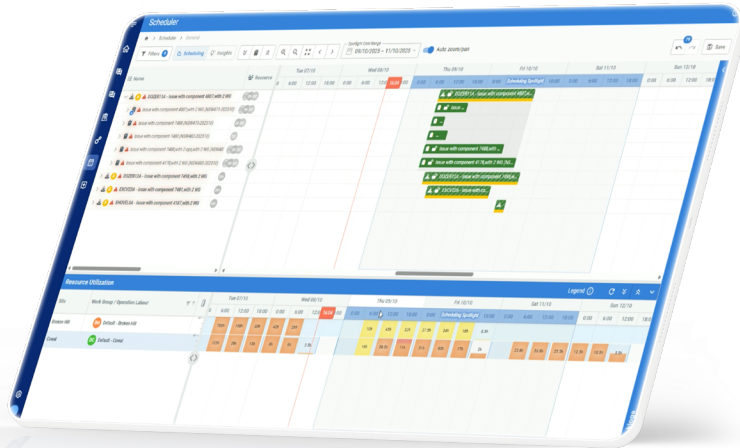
Scheduler

Scheduler / Default

Filters Scheduling Insights

Spotlight Date Range
29/10/2023 ~ 11/10/2023

Auto zoom/pan

Save

Name

Resource

Tue 07/10

Wed 08/10

Thu 09/10

Fri 10/10

Sat 11/10

Sun 12/10

Scheduling Spotlight

6:00 12:00 18:00 0:00 6:00 12:00 18:00 0:00 6:00 12:00 18:00 0:00 6:00 12:00 18:00 0:00 6:00 12:00 18:00 0:00 6:00 12:00

SOQ0015A - Issue with component 4807 with 2 WS

Issue with component 4807 with 2 WS

Issue with component 7480 with 2 WS

Issue with component 7480

Issue with component 7480 with 2 WS

Issue with component 4178 with 2 WS

SOQ0915A - Issue with component 7480 with 2 WS

EXO9256 - Issue with component 7480 with 2 WS

SHR9ELKA - Issue with component 4187 with 2 WS

Issue ...

Issue with component 7480 with 2 WS

Issue with component 4178 with 2 WS

SOQ0915A - Issue with component 749A...

EXO9256 - Issue with co...

Resource Utilization

Legend

Site

Work Group / Operation Labour

Broken Hill

Default - Broken Hill

Cowal

Default - Cowal

Tue 07/10

Wed 08/10

Thu 09/10

Fri 10/10

Sat 11/10

Sun 12/10

Scheduling Spotlight